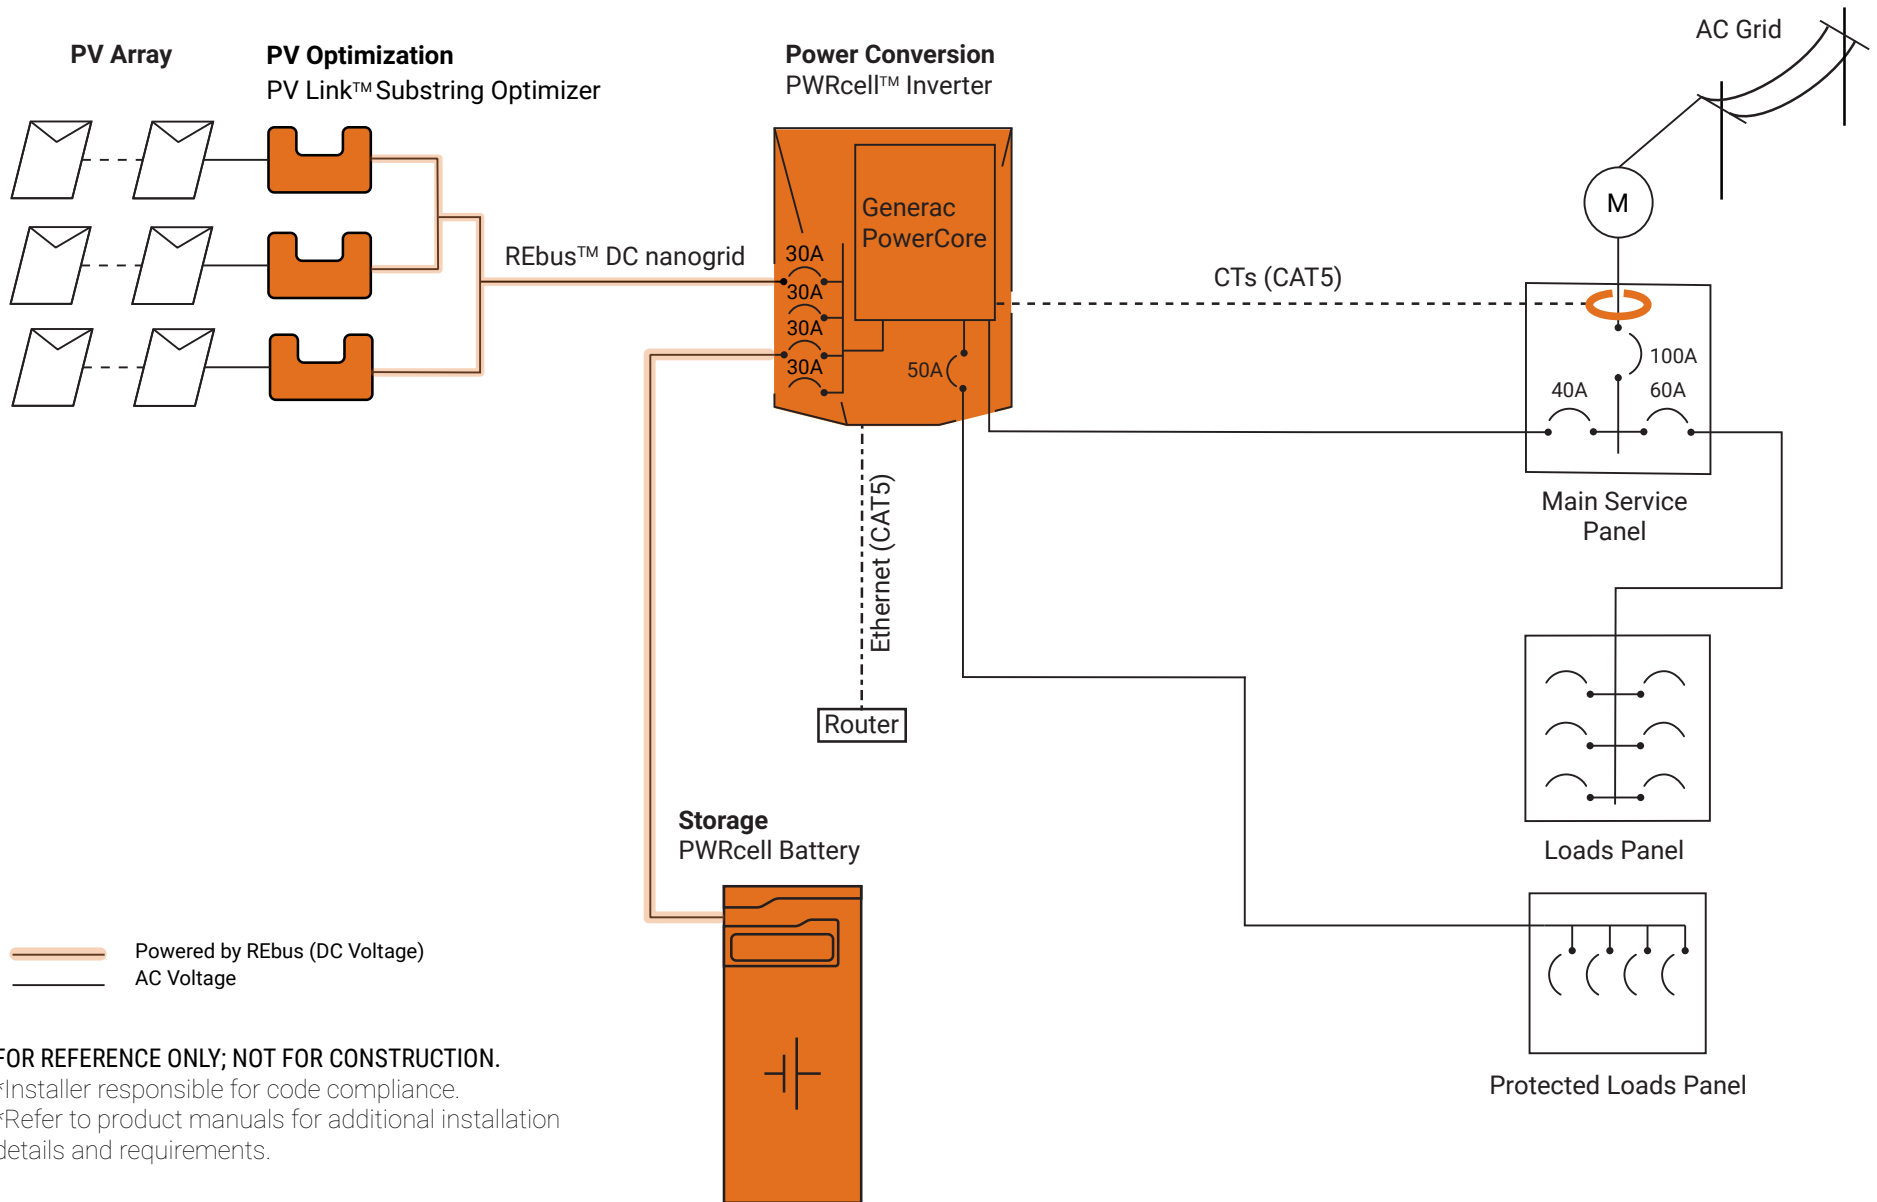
PV Array

PV Optimization
PV Link™ Substring Optimizer

Power Conversion
PWRcell™ Inverter

AC Grid

M

Generac PowerCore

REbus™ DC nanogrid

30A
30A
30A
30A

50A

CTs (CAT5)

100A
40A
60A

Main Service Panel

Ethernet (CAT5)

Router

Loads Panel

Storage
PWRcell Battery

Protected Loads Panel

Powered by REbus (DC Voltage)
AC Voltage

FOR REFERENCE ONLY; NOT FOR CONSTRUCTION.
*Installer responsible for code compliance.
*Refer to product manuals for additional installation details and requirements.